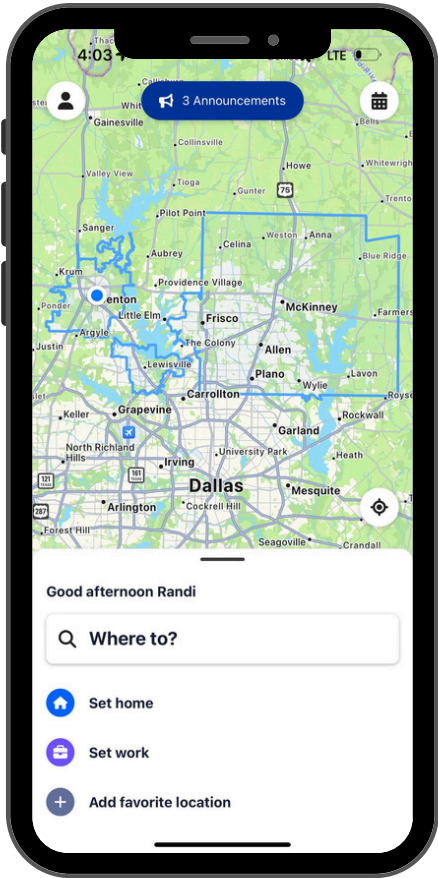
4:03

LTE

3 Announcements

Gainesville
Collinsville
Valley View
Tioga
Howe
Whitewright
Gunter
75
Trenton
Sanger
Pilot Point
Aubrey
Celina
Weston
Anna
Blue Ridge
Krum
Providence Village
Ponder
enton
Little Elm
Frisco
McKinney
Farmers
Justin
Argyle
The Colony
Allen
Lewisville
Plano
Wylie
Lavon
Carrollton
Royse
Keller
Grapevine
Rockwall
Garland
North Richland Hills
Irving
University Park
Heath
121
161
Dallas
Mesquite
Arlington
Cockrell Hill
287
Forest Hill
Seagoville
Crandall

Good afternoon Randi

Where to?

Set home

Set work

Add favorite location